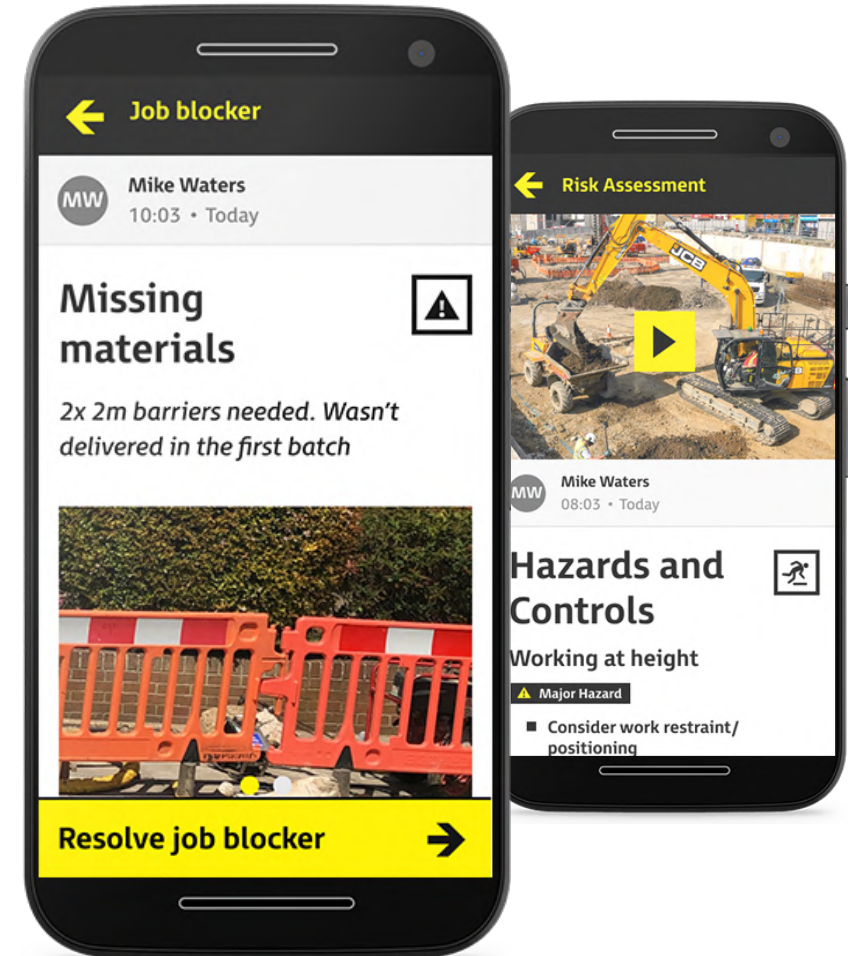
Job blocker

MW Mike Waters
10:03 • Today

Missing materials

2x 2m barriers needed. Wasn't delivered in the first batch

Resolve job blocker

Risk Assessment

JCB

MW Mike Waters
08:03 • Today

Hazards and Controls

Working at height

Major Hazard

Consider work restraint/ positioning